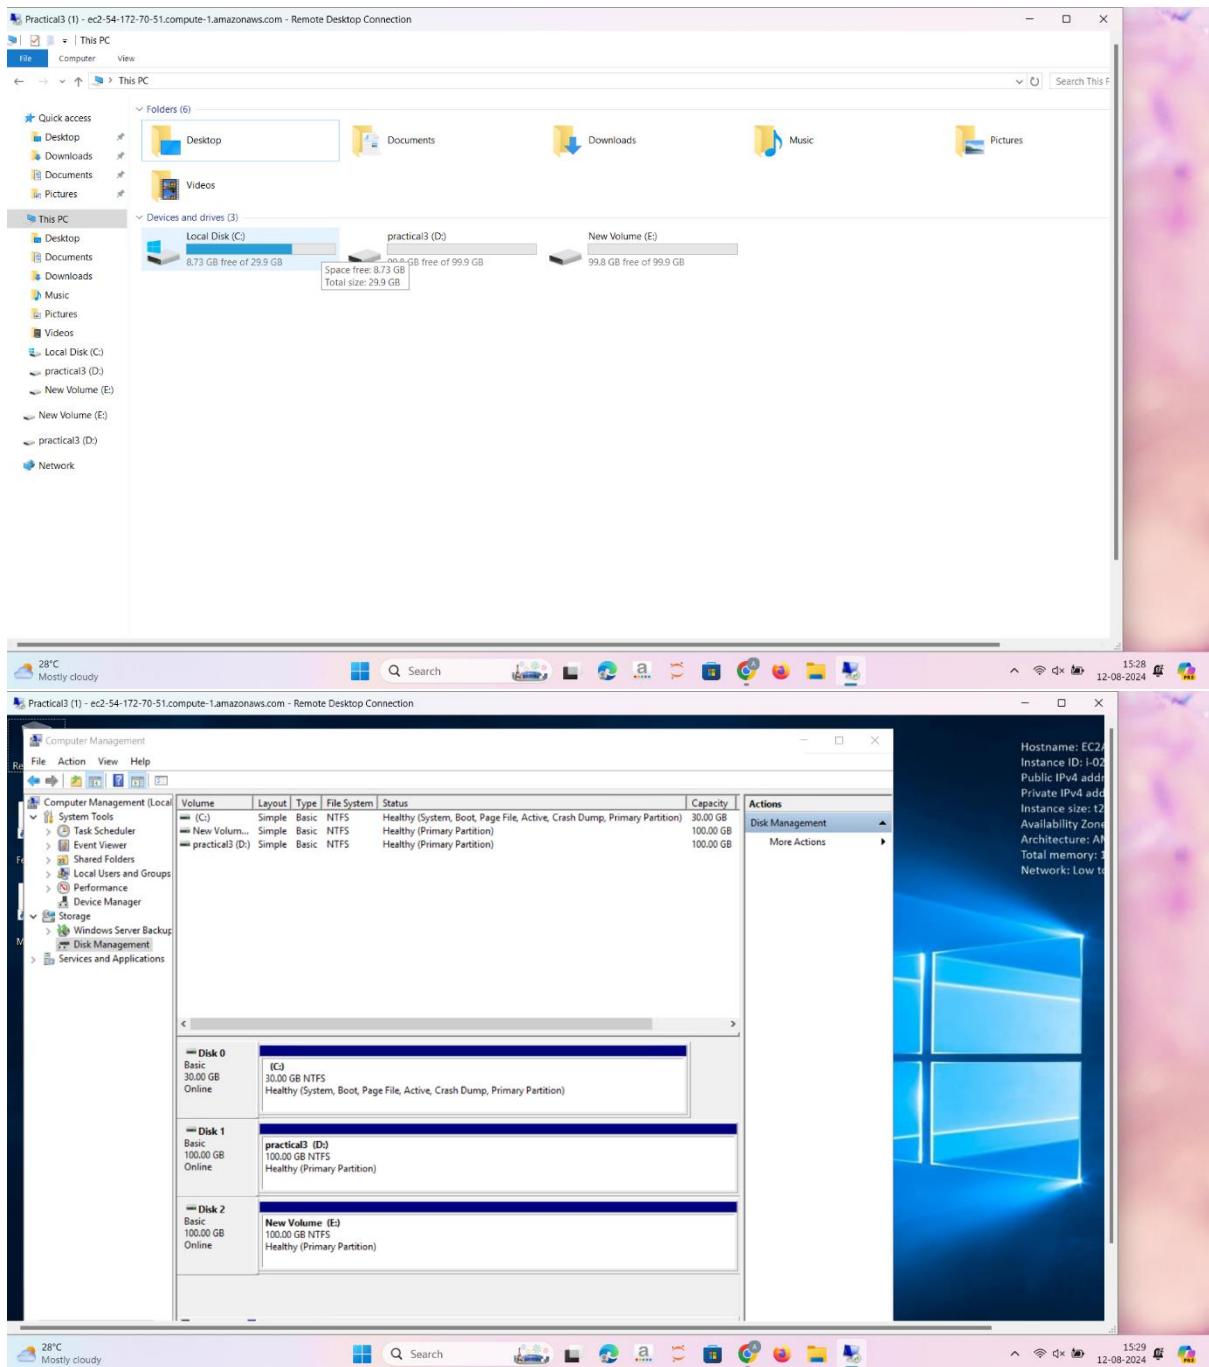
Practical3 (1) - ec2-54-172-70-51.compute-1.amazonaws.com - Remote Desktop Connection

This PC

File Computer View

This PC

Search This P

Folders (6)

Desktop Documents Downloads Music Pictures

Videos

Devices and drives (3)

Local Disk (C:)
8.73 GB free of 29.9 GB

practical3 (D:)
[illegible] GB free of 99.9 GB

New Volume (E:)
99.8 GB free of 99.9 GB

Space free: 8.73 GB
Total size: 29.9 GB

Quick access
Desktop
Downloads
Documents
Pictures
This PC
Desktop
Documents
Downloads
Music
Pictures
Videos
Local Disk (C:)
practical3 (D:)
New Volume (E:)
New Volume (E:)
practical3 (D:)
Network

28°C
Mostly cloudy

Search

15:28
12-08-2024

Practical3 (1) - ec2-54-172-70-51.compute-1.amazonaws.com - Remote Desktop Connection

Computer Management

File Action View Help

Computer Management (Local
System Tools
Task Scheduler
Event Viewer
Shared Folders
Local Users and Groups
Performance
Device Manager
Storage
Windows Server Backup
Disk Management
Services and Applications

| Volume | Layout | Type | File System | Status | Capacity |
|---|---|---|---|---|---|
| (C:) | Simple | Basic | NTFS | Healthy (System, Boot, Page File, Active, Crash Dump, Primary Partition) | 30.00 GB |
| New Volum... | Simple | Basic | NTFS | Healthy (Primary Partition) | 100.00 GB |
| practical3 (D:) | Simple | Basic | NTFS | Healthy (Primary Partition) | 100.00 GB |

Actions
Disk Management
More Actions

Disk 0
Basic
30.00 GB
Online

(C:)
30.00 GB NTFS
Healthy (System, Boot, Page File, Active, Crash Dump, Primary Partition)

Disk 1
Basic
100.00 GB
Online

practical3 (D:)
100.00 GB NTFS
Healthy (Primary Partition)

Disk 2
Basic
100.00 GB
Online

New Volume (E:)
100.00 GB NTFS
Healthy (Primary Partition)

Hostname: EC2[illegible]
Instance ID: i-02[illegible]
Public IPv4 addr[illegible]
Private IPv4 add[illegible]
Instance size: t2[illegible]
Availability Zone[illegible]
Architecture: A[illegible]
Total memory: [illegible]
Network: Low t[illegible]

28°C
Mostly cloudy

Search

15:29
12-08-2024